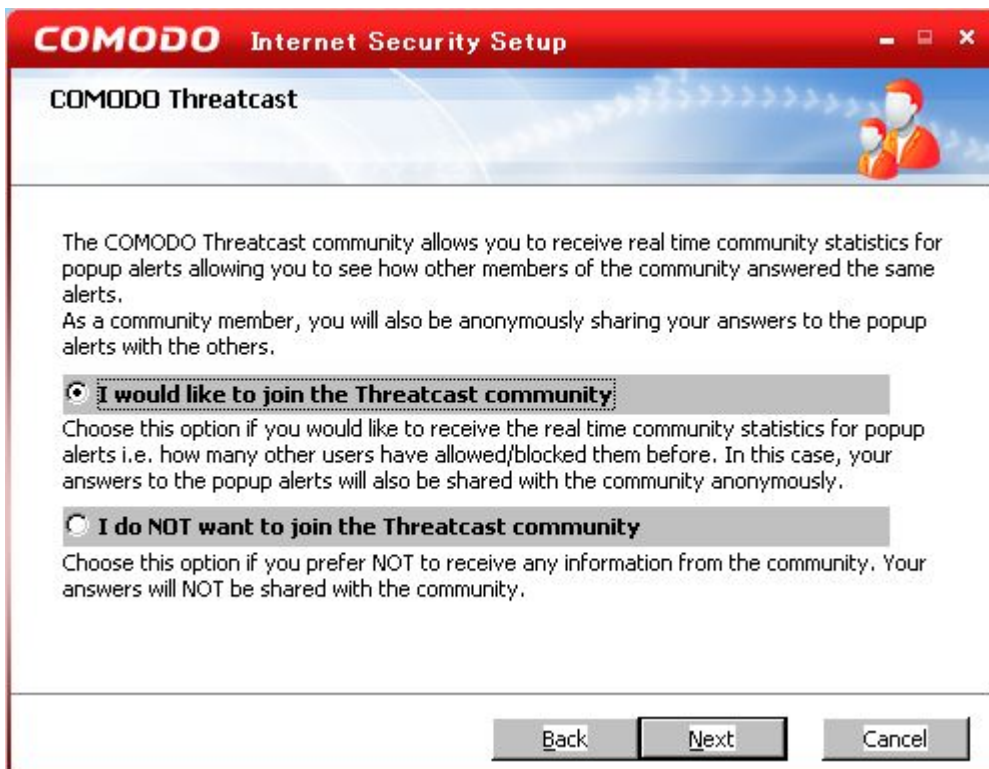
COMODO Internet Security Setup

COMODO Threatcast

The COMODO Threatcast community allows you to receive real time community statistics for popup alerts allowing you to see how other members of the community answered the same alerts.
As a community member, you will also be anonymously sharing your answers to the popup alerts with the others.

I would like to join the Threatcast community

Choose this option if you would like to receive the real time community statistics for popup alerts i.e. how many other users have allowed/blocked them before. In this case, your answers to the popup alerts will also be shared with the community anonymously.

I do NOT want to join the Threatcast community

Choose this option if you prefer NOT to receive any information from the community. Your answers will NOT be shared with the community.

Back Next Cancel